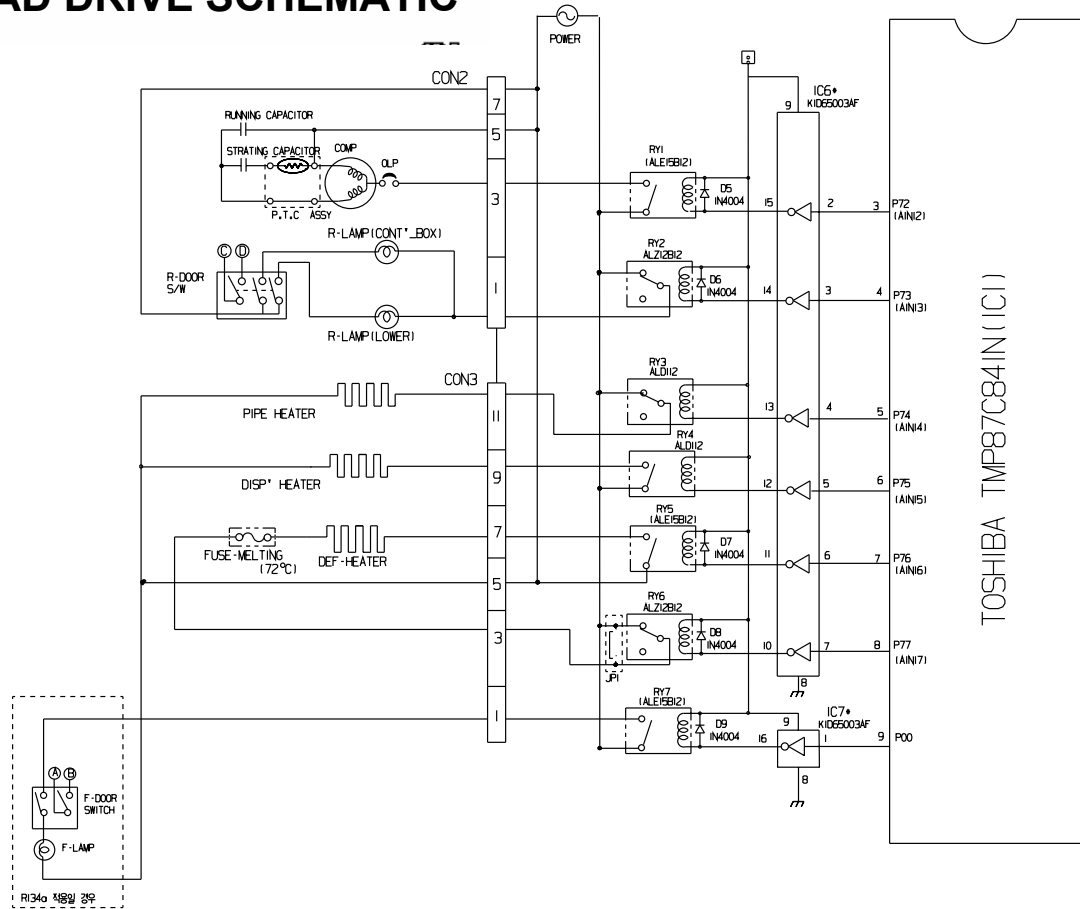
AD DRIVE SCHEMATIC

POWER

CON2

7

5

3

1

RUNNING CAPACITOR

STRATING CAPACITOR

COMP

OLP

P.T.C ASSY

R-LAMP(CONT'_BOX)

R-DOOR S/W

Ⓒ Ⓓ

R-LAMP(LOWER)

CON3

PIPE HEATER

11

DISP' HEATER

9

FUSE-MELTING (72°C)

DEF-HEATER

7

5

3

1

IC6*
KID65003AF

9

RY1
(ALE15B12)

D5
IN4004

15

2

3

P72
(AIN12)

RY2
ALZ12B12

D6
IN4004

14

3

4

P73
(AIN13)

RY3
ALD112

13

4

5

P74
(AIN14)

RY4
ALD112

12

5

6

P75
(AIN15)

RY5
(ALE15B12)

D7
IN4004

11

6

7

P76
(AIN16)

RY6
ALZ12B12

D8
IN4004

10

7

8

P77
(AIN17)

JP1

8

RY7
(ALE15B12)

D9
IN4004

IC7*
KID65003AF

9

16

1

9

P00

8

TOSHIBA TMP87C84IN(IC1)

Ⓐ Ⓑ

F-DOOR SWITCH

F-LAMP

R134a 적용일 경우